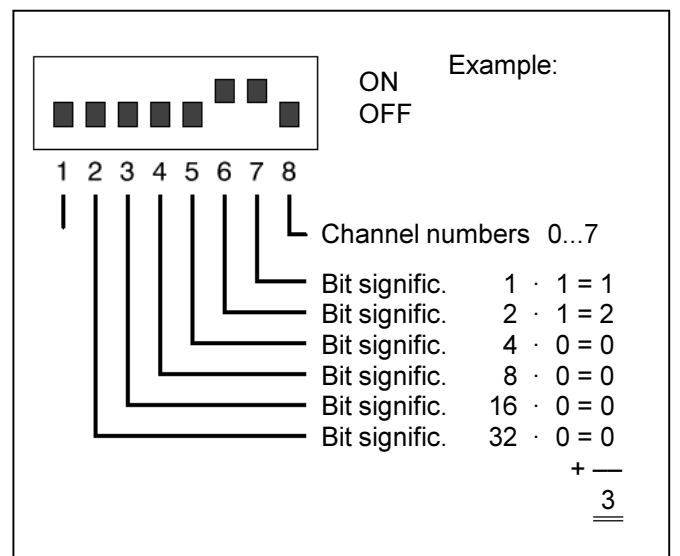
Example:

ON
OFF

1 2 3 4 5 6 7 8

Channel numbers 0...7

Bit signific. 1 · 1 = 1
Bit signific. 2 · 1 = 2
Bit signific. 4 · 0 = 0
Bit signific. 8 · 0 = 0
Bit signific. 16 · 0 = 0
Bit signific. 32 · 0 = 0
+ —
3